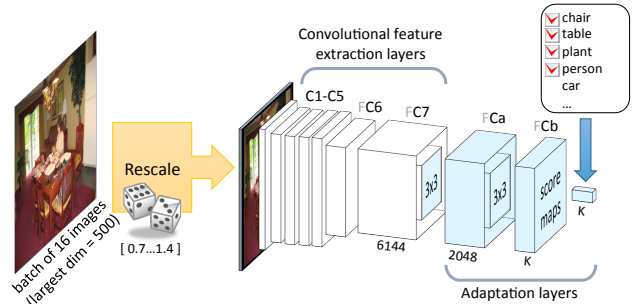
chair
table
plant
person
car
...

Convolutional feature extraction layers

batch of 16 images (largest dim = 500)

Rescale

[ 0.7...1.4 ]

C1-C5

FC6

FC7

3x3

6144

FCa

3x3

2048

FCb

score maps

K

K

Adaptation layers